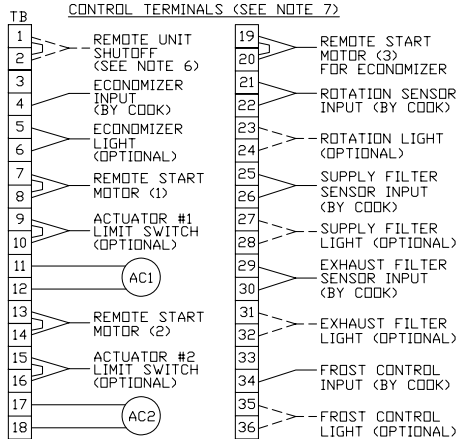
TB

CONTROL TERMINALS (SEE NOTE 7)

1
2
REMOTE UNIT SHUTOFF (SEE NOTE 6)

3
4
ECONOMIZER INPUT (BY COOK)

5
6
ECONOMIZER LIGHT (OPTIONAL)

7
8
REMOTE START MOTOR (1)

9
10
ACTUATOR #1 LIMIT SWITCH (OPTIONAL)

11
12
AC1

13
14
REMOTE START MOTOR (2)

15
16
ACTUATOR #2 LIMIT SWITCH (OPTIONAL)

17
18
AC2

19
20
REMOTE START MOTOR (3) FOR ECONOMIZER

21
22
ROTATION SENSOR INPUT (BY COOK)

23
24
ROTATION LIGHT (OPTIONAL)

25
26
SUPPLY FILTER SENSOR INPUT (BY COOK)

27
28
SUPPLY FILTER LIGHT (OPTIONAL)

29
30
EXHAUST FILTER SENSOR INPUT (BY COOK)

31
32
EXHAUST FILTER LIGHT (OPTIONAL)

33
34
FROST CONTROL INPUT (BY COOK)

35
36
FROST CONTROL LIGHT (OPTIONAL)